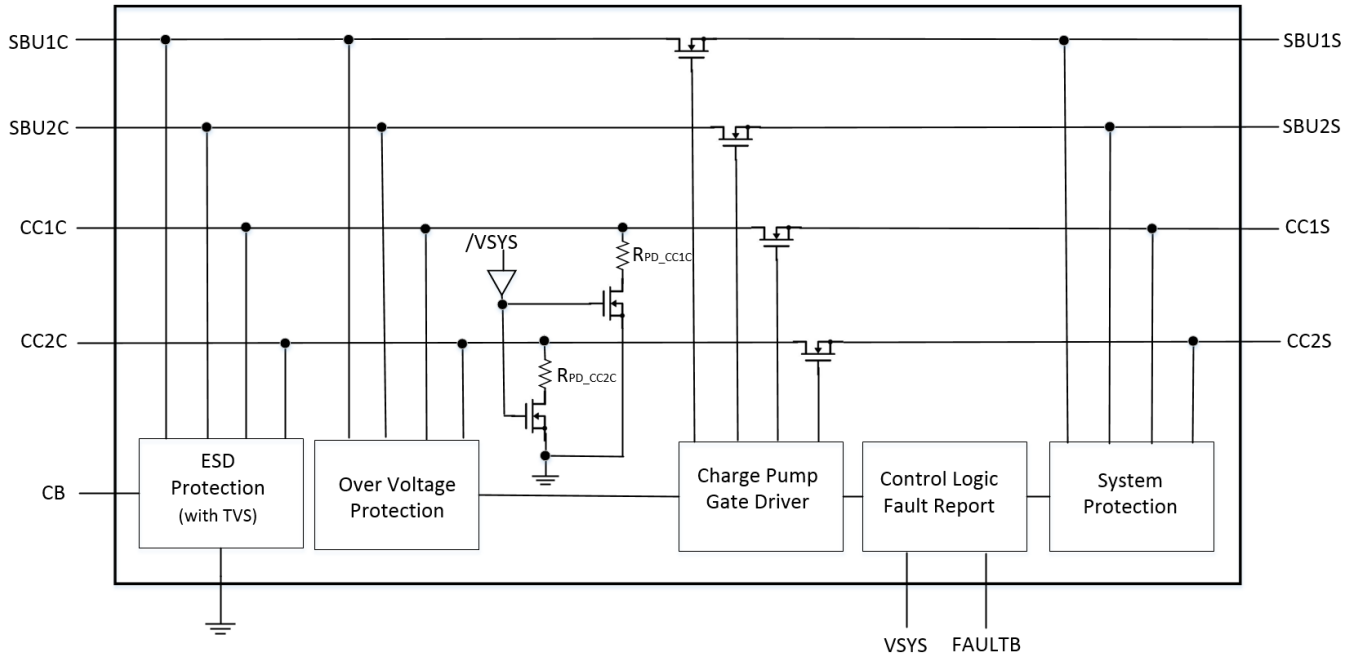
SBU1C

SBU1S

SBU2C

SBU2S

CC1C

CC1S

/VSYS

$R_{PD\_CC1C}$

CC2C

CC2S

$R_{PD\_CC2C}$

CB

ESD Protection (with TVS)

Over Voltage Protection

Charge Pump Gate Driver

Control Logic Fault Report

System Protection

VSYS

FAULTB